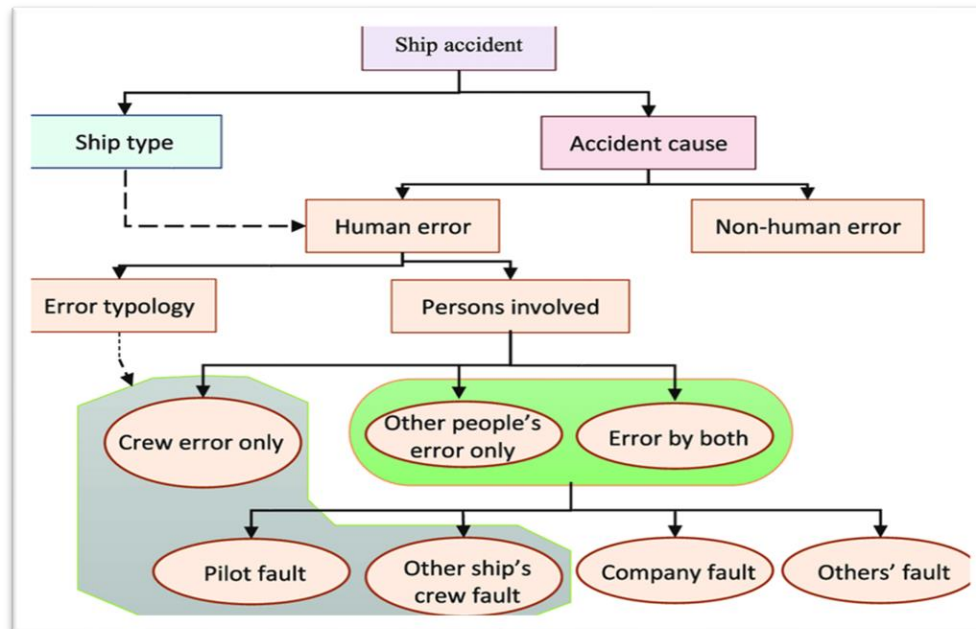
Ship accident

Ship type

Accident cause

Human error

Non-human error

Error typology

Persons involved

Crew error only

Other people's error only

Error by both

Pilot fault

Other ship's crew fault

Company fault

Others' fault